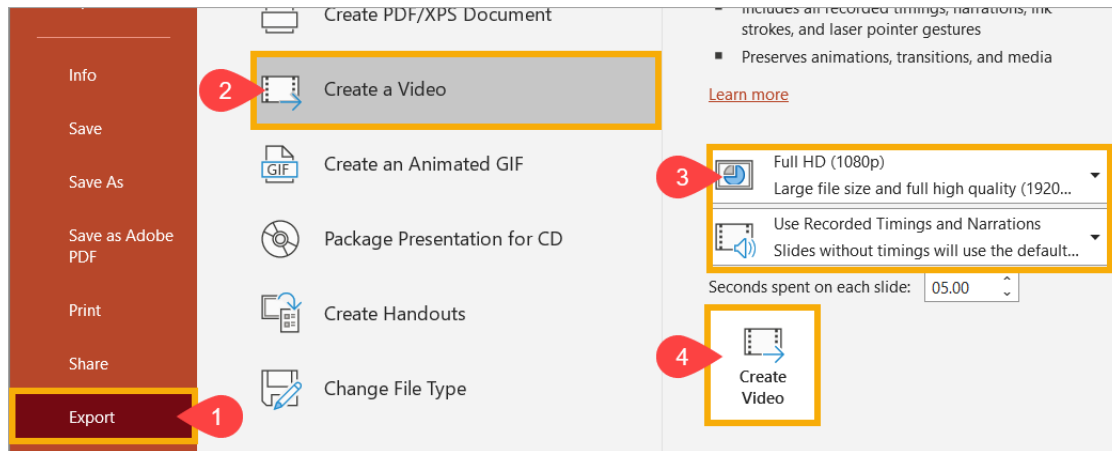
Info

Save

Save As

Save as Adobe PDF

Print

Share

Export

1

Create PDF/XPS Document

2

Create a Video

GIF

Create an Animated GIF

Package Presentation for CD

Create Handouts

Change File Type

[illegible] strokes, and laser pointer gestures

■ Preserves animations, transitions, and media

Learn more

3

Full HD (1080p)
Large file size and full high quality (1920...

Use Recorded Timings and Narrations
Slides without timings will use the default...

Seconds spent on each slide: 05.00

4

Create Video